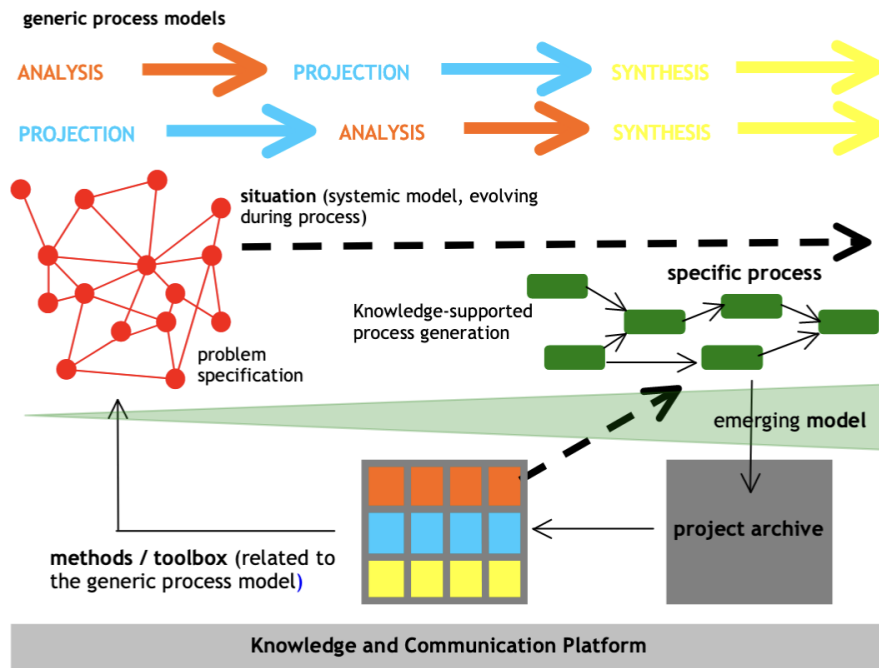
generic process models

ANALYSIS PROJECTION SYNTHESIS

PROJECTION ANALYSIS SYNTHESIS

situation (systemic model, evolving during process)

specific process

Knowledge-supported process generation

problem specification

emerging model

project archive

methods / toolbox (related to the generic process model)

Knowledge and Communication Platform